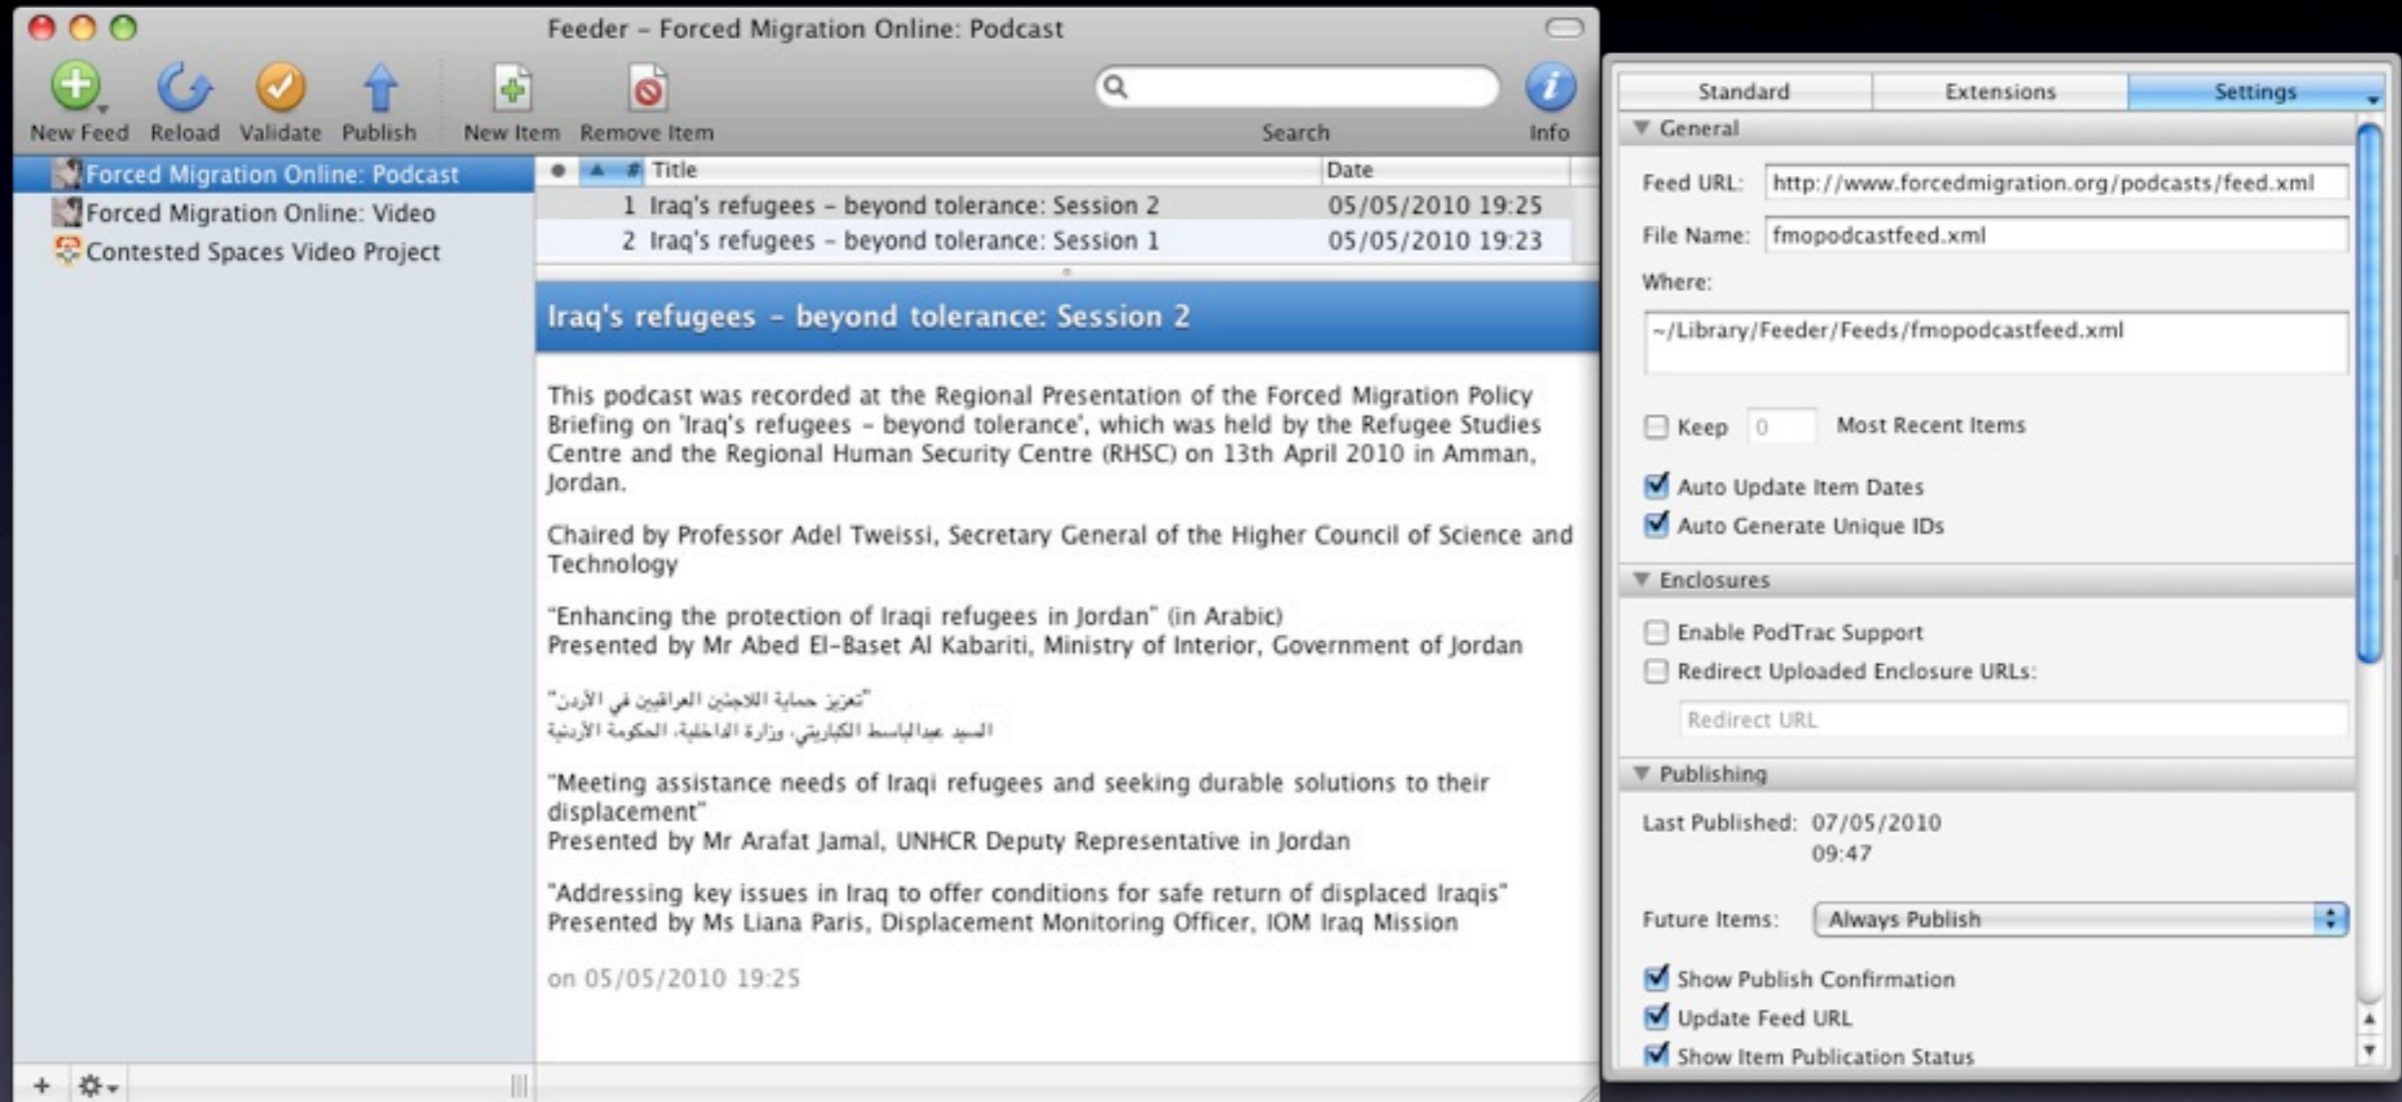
Feeder – Forced Migration Online: Podcast

New Feed Reload Validate Publish New Item Remove Item Search Info

Forced Migration Online: Podcast
Forced Migration Online: Video
Contested Spaces Video Project

| # | Title | Date |
|---|---|---|
| 1 | Iraq's refugees – beyond tolerance: Session 2 | 05/05/2010 19:25 |
| 2 | Iraq's refugees – beyond tolerance: Session 1 | 05/05/2010 19:23 |

Iraq's refugees – beyond tolerance: Session 2

This podcast was recorded at the Regional Presentation of the Forced Migration Policy Briefing on 'Iraq's refugees – beyond tolerance', which was held by the Refugee Studies Centre and the Regional Human Security Centre (RHSC) on 13th April 2010 in Amman, Jordan.

Chaired by Professor Adel Tweissi, Secretary General of the Higher Council of Science and Technology

"Enhancing the protection of Iraqi refugees in Jordan" (in Arabic)
Presented by Mr Abed El-Baset Al Kabariti, Ministry of Interior, Government of Jordan

"تعزيز حماية اللاجئين العراقيين في الأردن"
السيد عبدالباسط الكباريتي، وزارة الداخلية، الحكومة الأردنية

"Meeting assistance needs of Iraqi refugees and seeking durable solutions to their displacement"
Presented by Mr Arafat Jamal, UNHCR Deputy Representative in Jordan

"Addressing key issues in Iraq to offer conditions for safe return of displaced Iraqis"
Presented by Ms Liana Paris, Displacement Monitoring Officer, IOM Iraq Mission

on 05/05/2010 19:25

Standard Extensions Settings

General
Feed URL: http://www.forcedmigration.org/podcasts/feed.xml
File Name: fmopodcastfeed.xml
Where:
~/Library/Feeder/Feeds/fmopodcastfeed.xml
Keep 0 Most Recent Items
Auto Update Item Dates
Auto Generate Unique IDs

Enclosures
Enable PodTrac Support
Redirect Uploaded Enclosure URLs:
Redirect URL

Publishing
Last Published: 07/05/2010 09:47
Future Items: Always Publish
Show Publish Confirmation
Update Feed URL
Show Item Publication Status